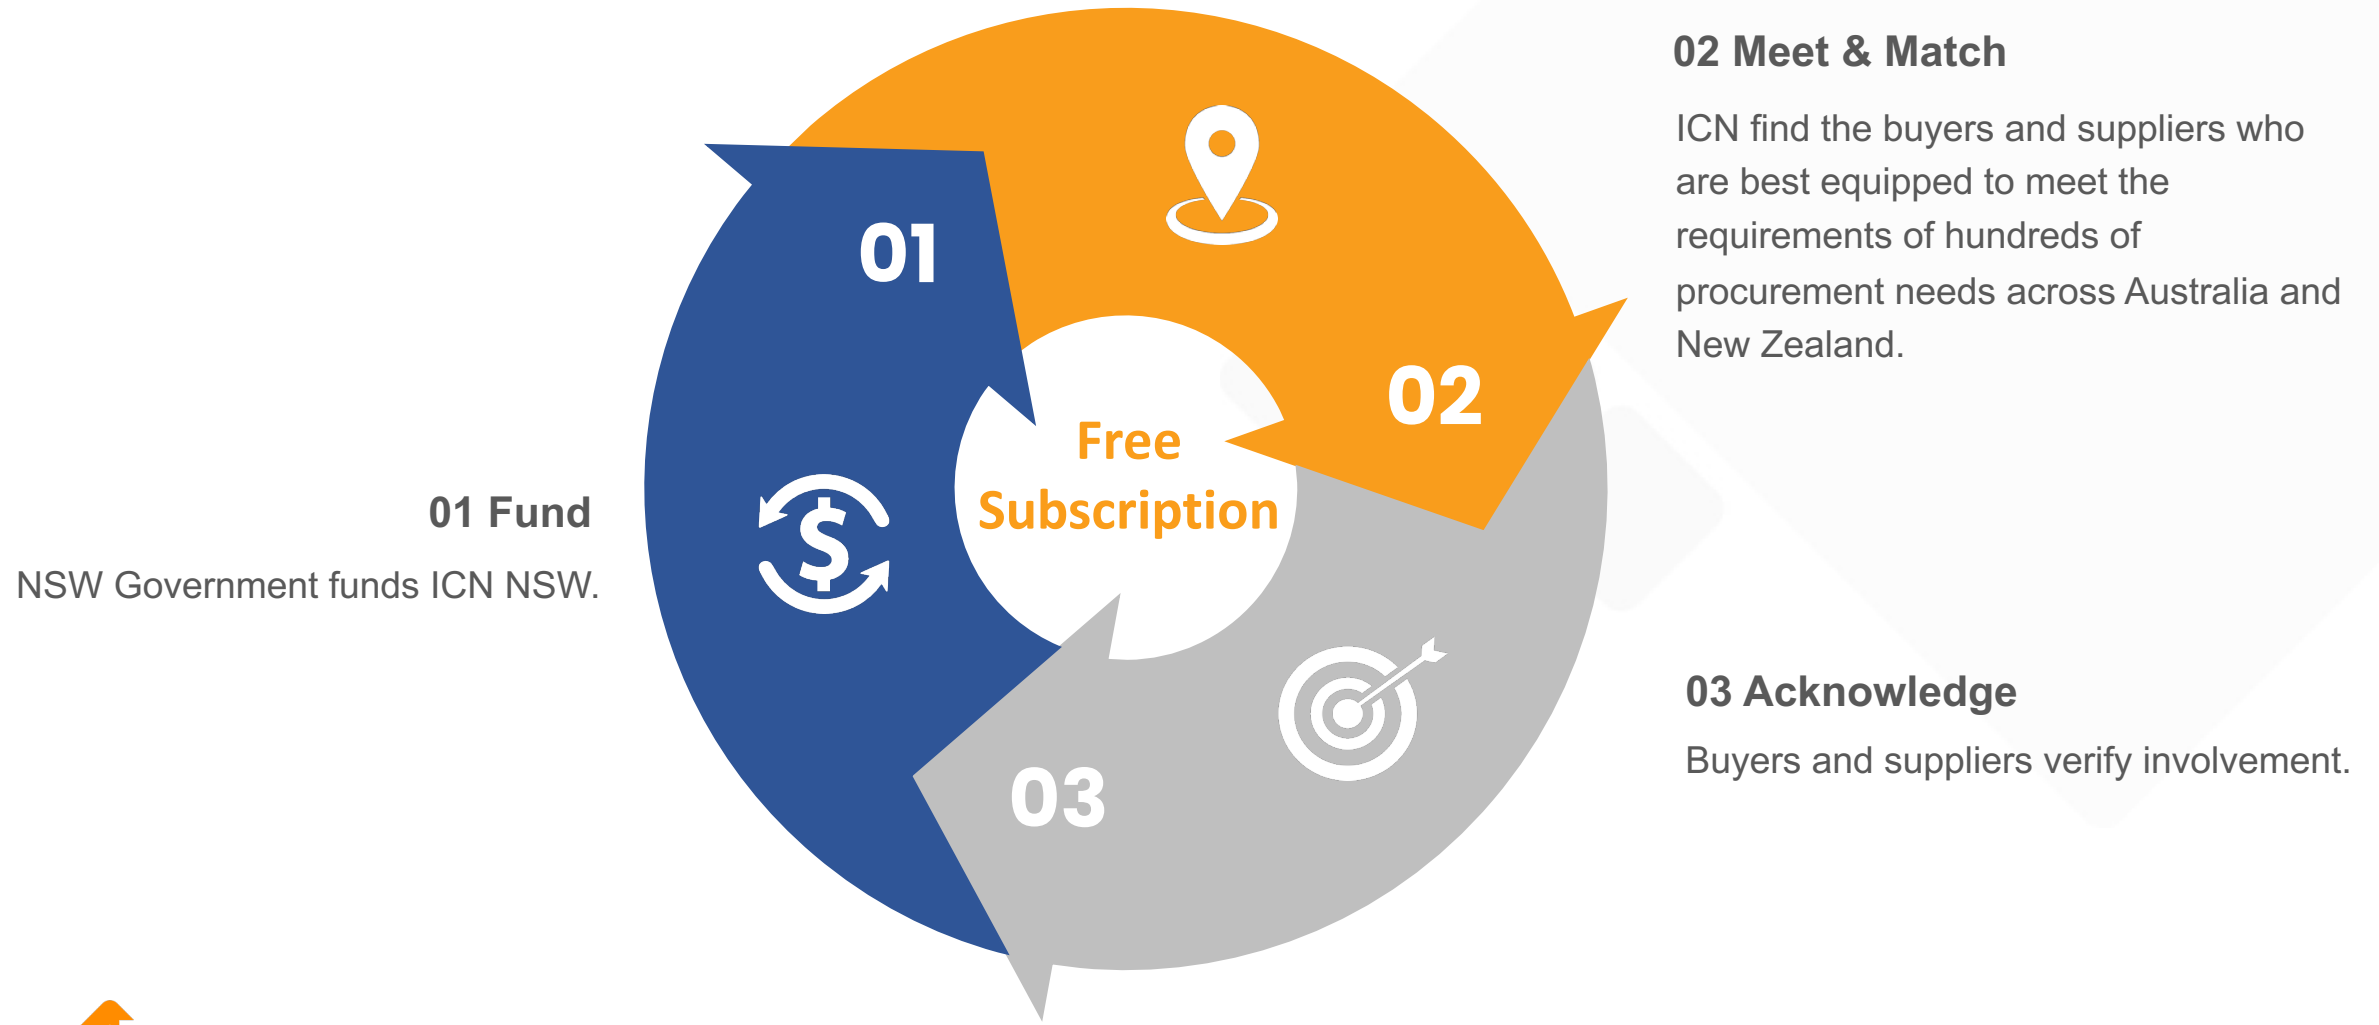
02 Meet & Match

ICN find the buyers and suppliers who are best equipped to meet the requirements of hundreds of procurement needs across Australia and New Zealand.

01

02

Free Subscription

01 Fund

NSW Government funds ICN NSW.

03

03 Acknowledge

Buyers and suppliers verify involvement.